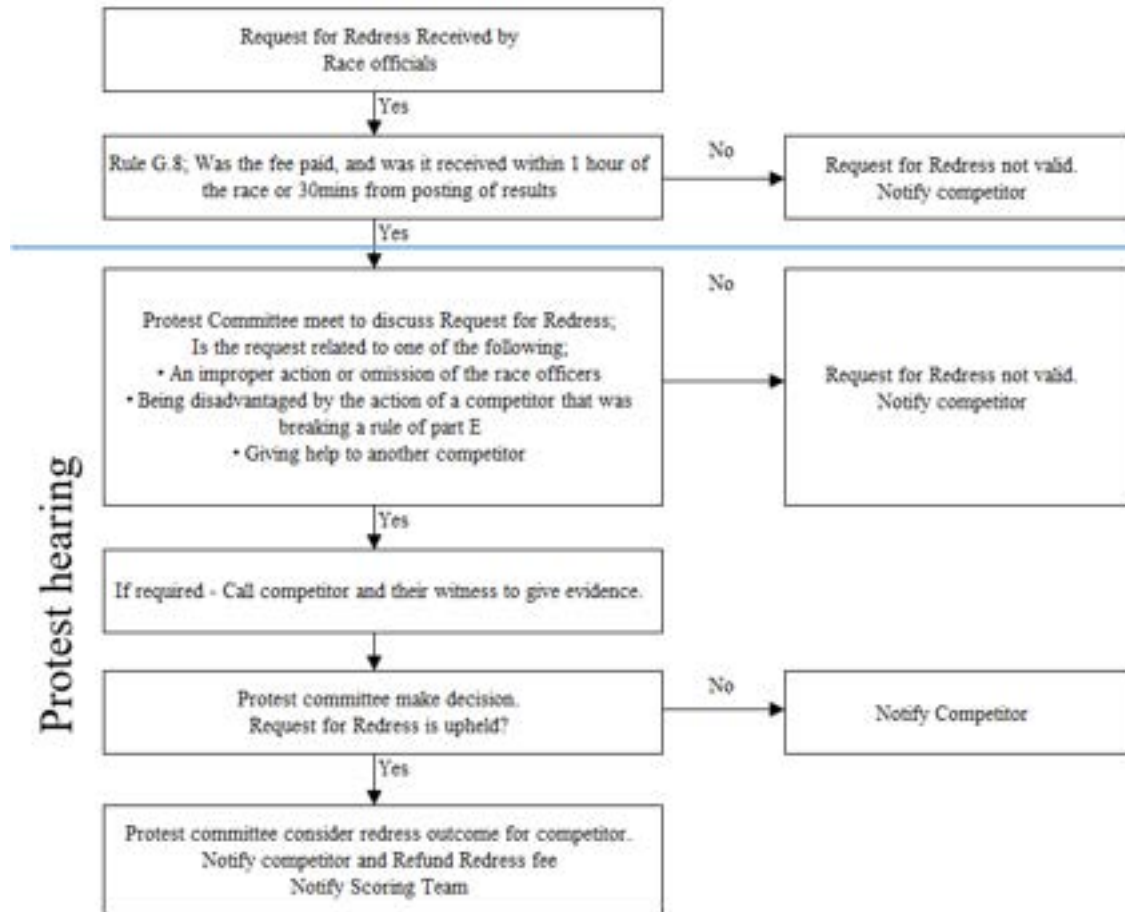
Request for Redress Received by Race officials

Yes

Rule G.8; Was the fee paid, and was it received within 1 hour of the race or 30mins from posting of results

No

Request for Redress not valid. Notify competitor

Yes

Protest hearing

Protest Committee meet to discuss Request for Redress; Is the request related to one of the following;
• An improper action or omission of the race officers
• Being disadvantaged by the action of a competitor that was breaking a rule of part E
• Giving help to another competitor

No

Request for Redress not valid. Notify competitor

Yes

If required - Call competitor and their witness to give evidence.

Protest committee make decision. Request for Redress is upheld?

No

Notify Competitor

Yes

Protest committee consider redress outcome for competitor. Notify competitor and Refund Redress fee Notify Scoring Team